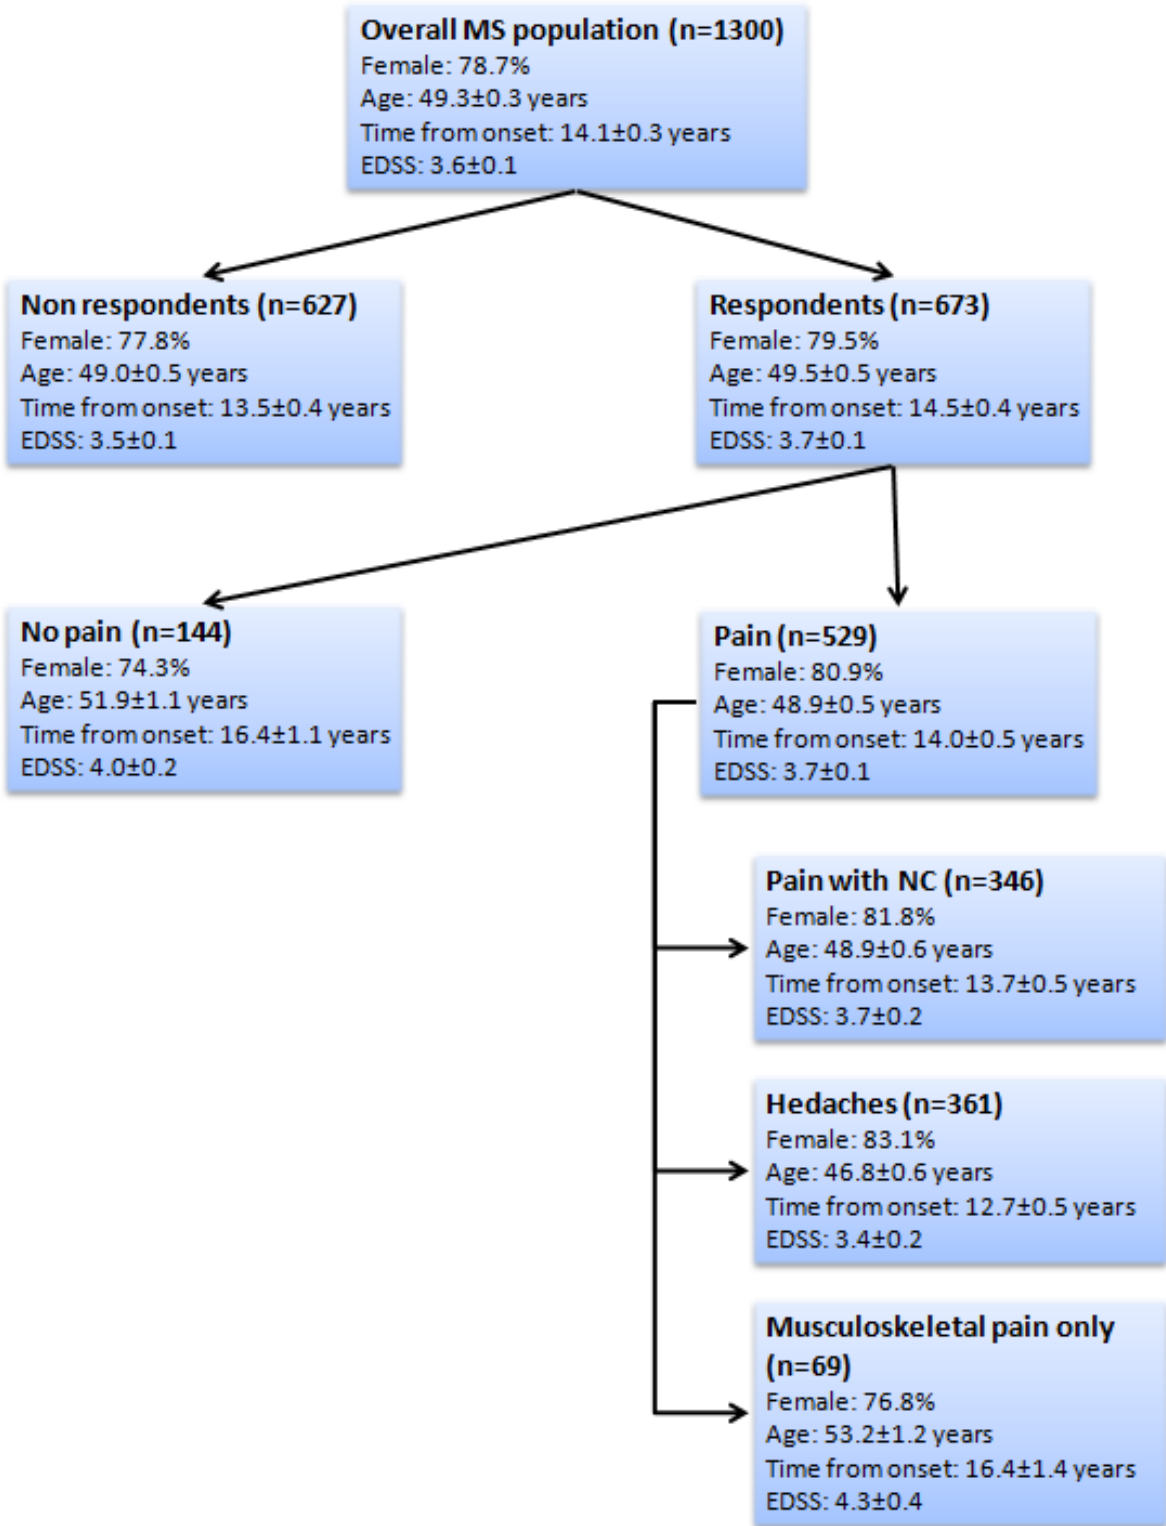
Overall MS population (n=1300)
Female: 78.7%
Age: 49.3±0.3 years
Time from onset: 14.1±0.3 years
EDSS: 3.6±0.1

Non respondents (n=627)
Female: 77.8%
Age: 49.0±0.5 years
Time from onset: 13.5±0.4 years
EDSS: 3.5±0.1

Respondents (n=673)
Female: 79.5%
Age: 49.5±0.5 years
Time from onset: 14.5±0.4 years
EDSS: 3.7±0.1

No pain (n=144)
Female: 74.3%
Age: 51.9±1.1 years
Time from onset: 16.4±1.1 years
EDSS: 4.0±0.2

Pain (n=529)
Female: 80.9%
Age: 48.9±0.5 years
Time from onset: 14.0±0.5 years
EDSS: 3.7±0.1

Pain with NC (n=346)
Female: 81.8%
Age: 48.9±0.6 years
Time from onset: 13.7±0.5 years
EDSS: 3.7±0.2

Hedaches (n=361)
Female: 83.1%
Age: 46.8±0.6 years
Time from onset: 12.7±0.5 years
EDSS: 3.4±0.2

Musculoskeletal pain only (n=69)
Female: 76.8%
Age: 53.2±1.2 years
Time from onset: 16.4±1.4 years
EDSS: 4.3±0.4